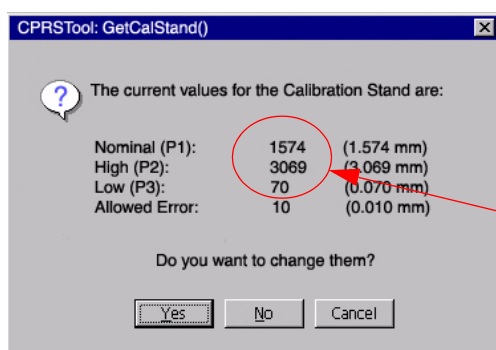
CPRSTool: GetCalStand()

The current values for the Calibration Stand are:

| | | |
|---|---|---|
| Nominal (P1): | 1574 | (1.574 mm) |
| High (P2): | 3069 | (3.069 mm) |
| Low (P3): | 70 | (0.070 mm) |
| Allowed Error: | 10 | (0.010 mm) |

Do you want to change them?

Yes No Cancel